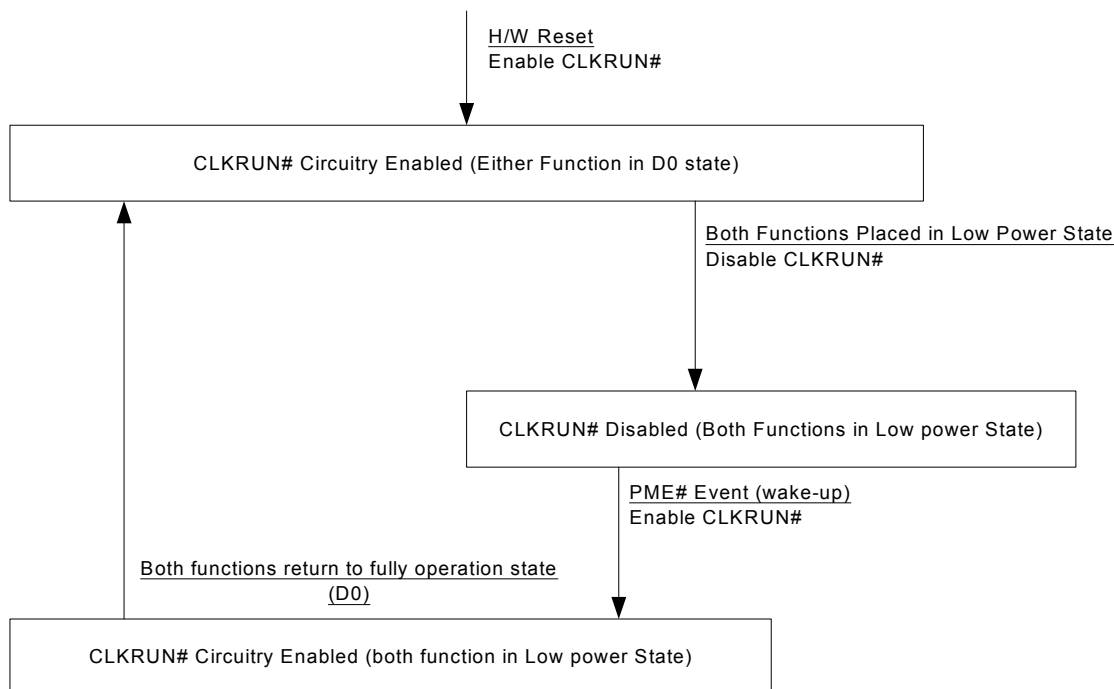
H/W Reset
Enable CLKRUN#

CLKRUN# Circuitry Enabled (Either Function in D0 state)

Both Functions Placed in Low Power State
Disable CLKRUN#

CLKRUN# Disabled (Both Functions in Low power State)

PME# Event (wake-up)
Enable CLKRUN#

Both functions return to fully operation state (D0)

CLKRUN# Circuitry Enabled (both function in Low power State)